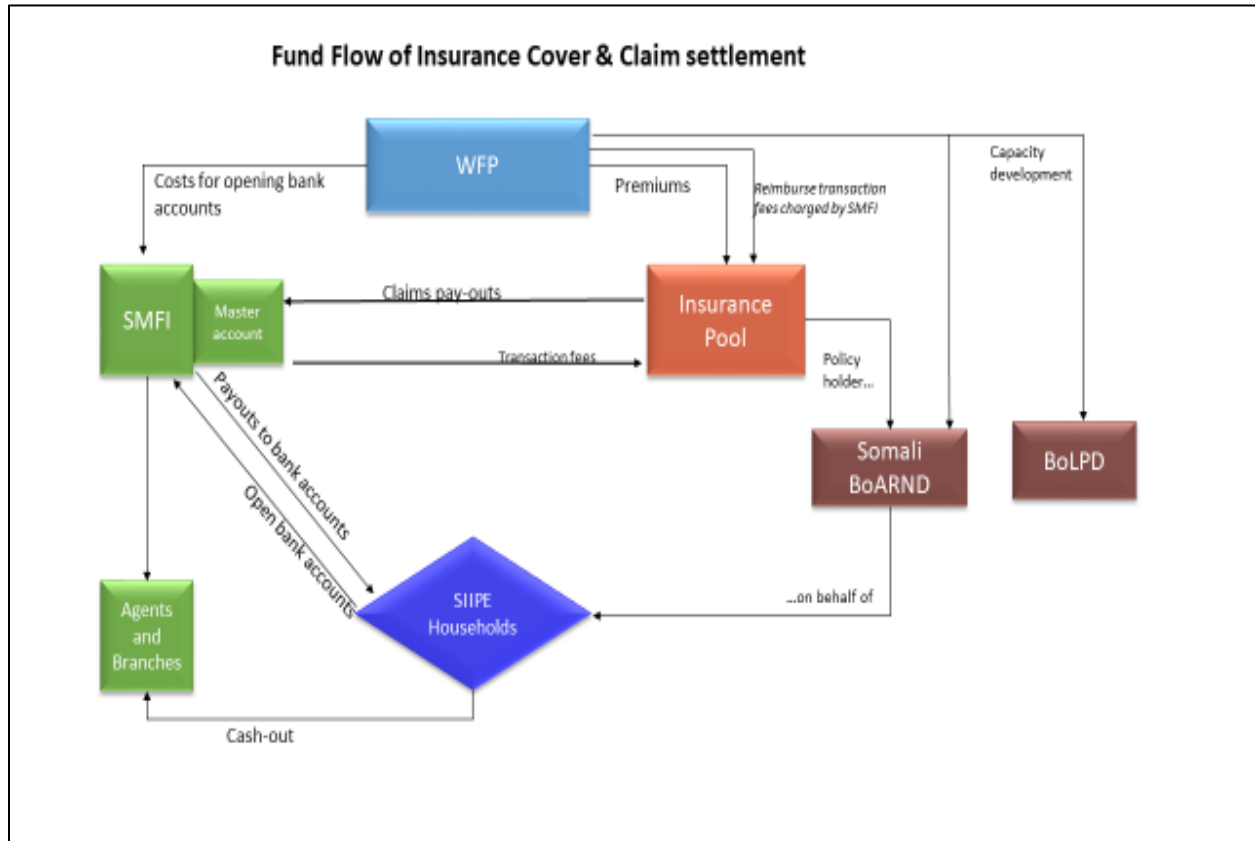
Fund Flow of Insurance Cover & Claim settlement

WFP

Costs for opening bank accounts

Premiums

Reimburse transaction fees charged by SMFI

Capacity development

SMFI

Master account

Claims pay-outs

Transaction fees

Insurance Pool

Policy holder...

Payouts to bank accounts

Open bank accounts

Somali BoARND

BoLPD

Agents and Branches

SIIPE Households

...on behalf of

Cash-out